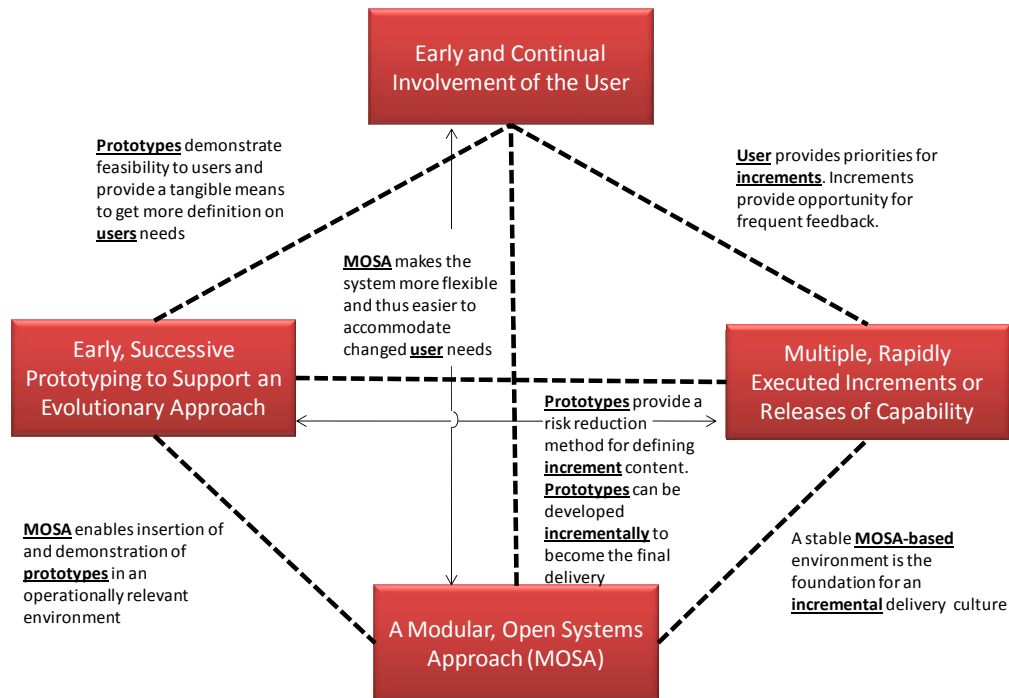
Early and Continual Involvement of the User

Prototypes demonstrate feasibility to users and provide a tangible means to get more definition on users needs

User provides priorities for increments. Increments provide opportunity for frequent feedback.

MOSA makes the system more flexible and thus easier to accommodate changed user needs

Early, Successive Prototyping to Support an Evolutionary Approach

Multiple, Rapidly Executed Increments or Releases of Capability

Prototypes provide a risk reduction method for defining increment content. Prototypes can be developed incrementally to become the final delivery

MOSA enables insertion of and demonstration of prototypes in an operationally relevant environment

A stable MOSA-based environment is the foundation for an incremental delivery culture

A Modular, Open Systems Approach (MOSA)